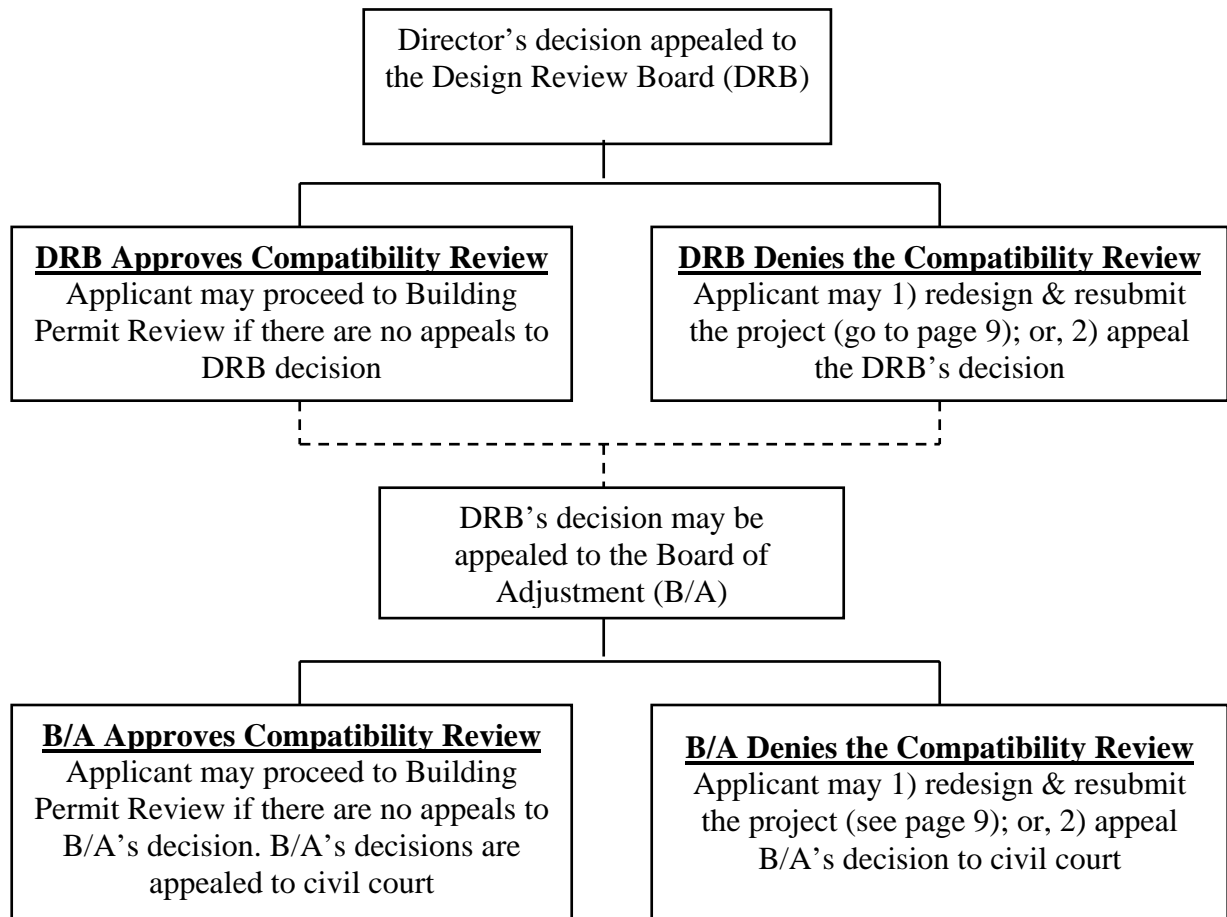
Director's decision appealed to the Design Review Board (DRB)

DRB Approves Compatibility Review
Applicant may proceed to Building Permit Review if there are no appeals to DRB decision

DRB Denies the Compatibility Review
Applicant may 1) redesign & resubmit the project (go to page 9); or, 2) appeal the DRB's decision

DRB's decision may be appealed to the Board of Adjustment (B/A)

B/A Approves Compatibility Review
Applicant may proceed to Building Permit Review if there are no appeals to B/A's decision. B/A's decisions are appealed to civil court

B/A Denies the Compatibility Review
Applicant may 1) redesign & resubmit the project (see page 9); or, 2) appeal B/A's decision to civil court